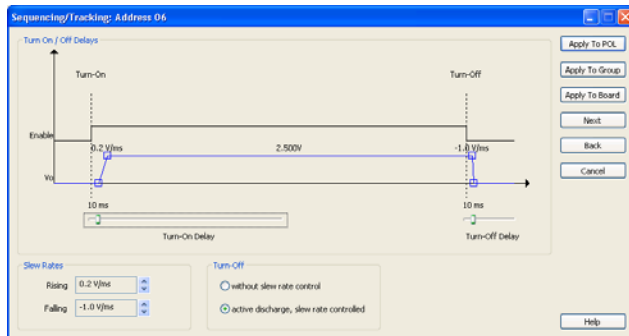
Sequencing/Tracking: Address 06

Turn On / Off Delays

Turn-On

Turn-Off

Enable

0.2 V/ms

2.500V

-1.0 V/ms

Vo

10 ms

10 ms

Turn-On Delay

Turn-Off Delay

Apply To POL

Apply To Group

Apply To Board

Next

Back

Cancel

Slew Rates

Rising 0.2 V/ms

Falling -1.0 V/ms

Turn-Off

without slew rate control

active discharge, slew rate controlled

Help